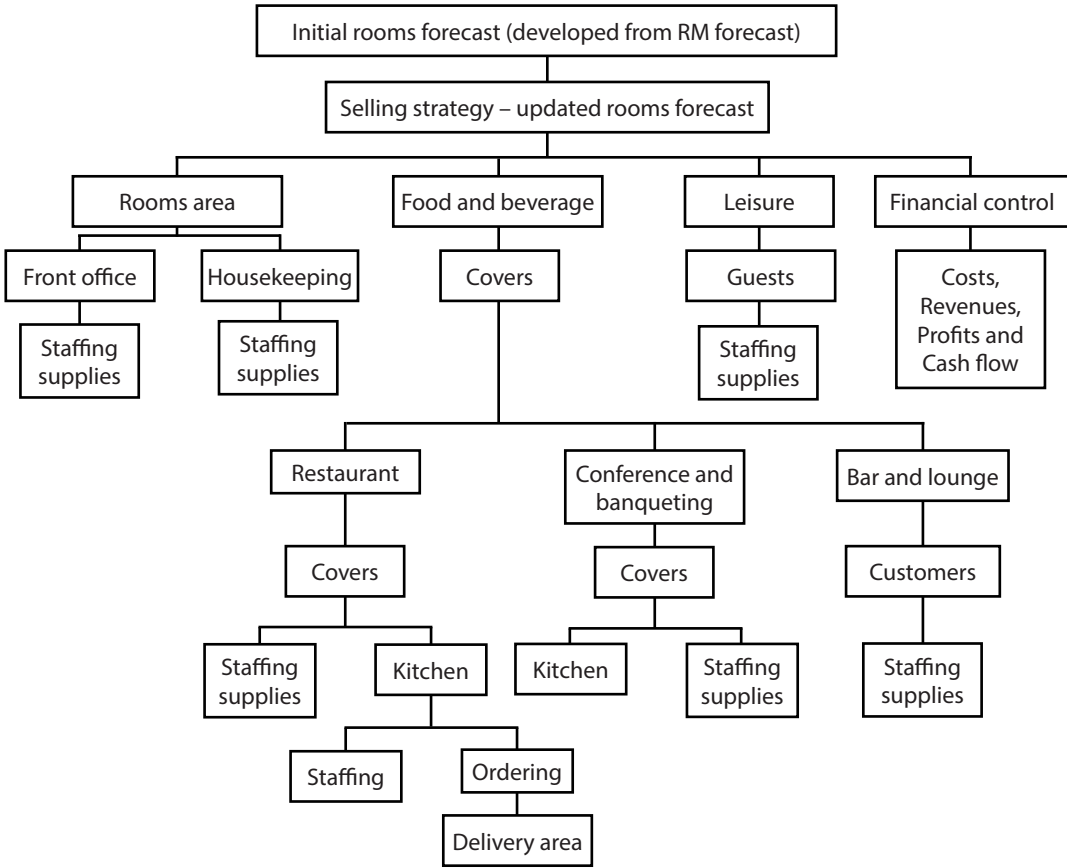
Initial rooms forecast (developed from RM forecast)

Selling strategy – updated rooms forecast

Rooms area

Food and beverage

Leisure

Financial control

Front office

Housekeeping

Covers

Guests

Costs, Revenues, Profits and Cash flow

Staffing supplies

Staffing supplies

Staffing supplies

Restaurant

Conference and banqueting

Bar and lounge

Covers

Covers

Customers

Staffing supplies

Kitchen

Kitchen

Staffing supplies

Staffing supplies

Staffing

Ordering

Delivery area